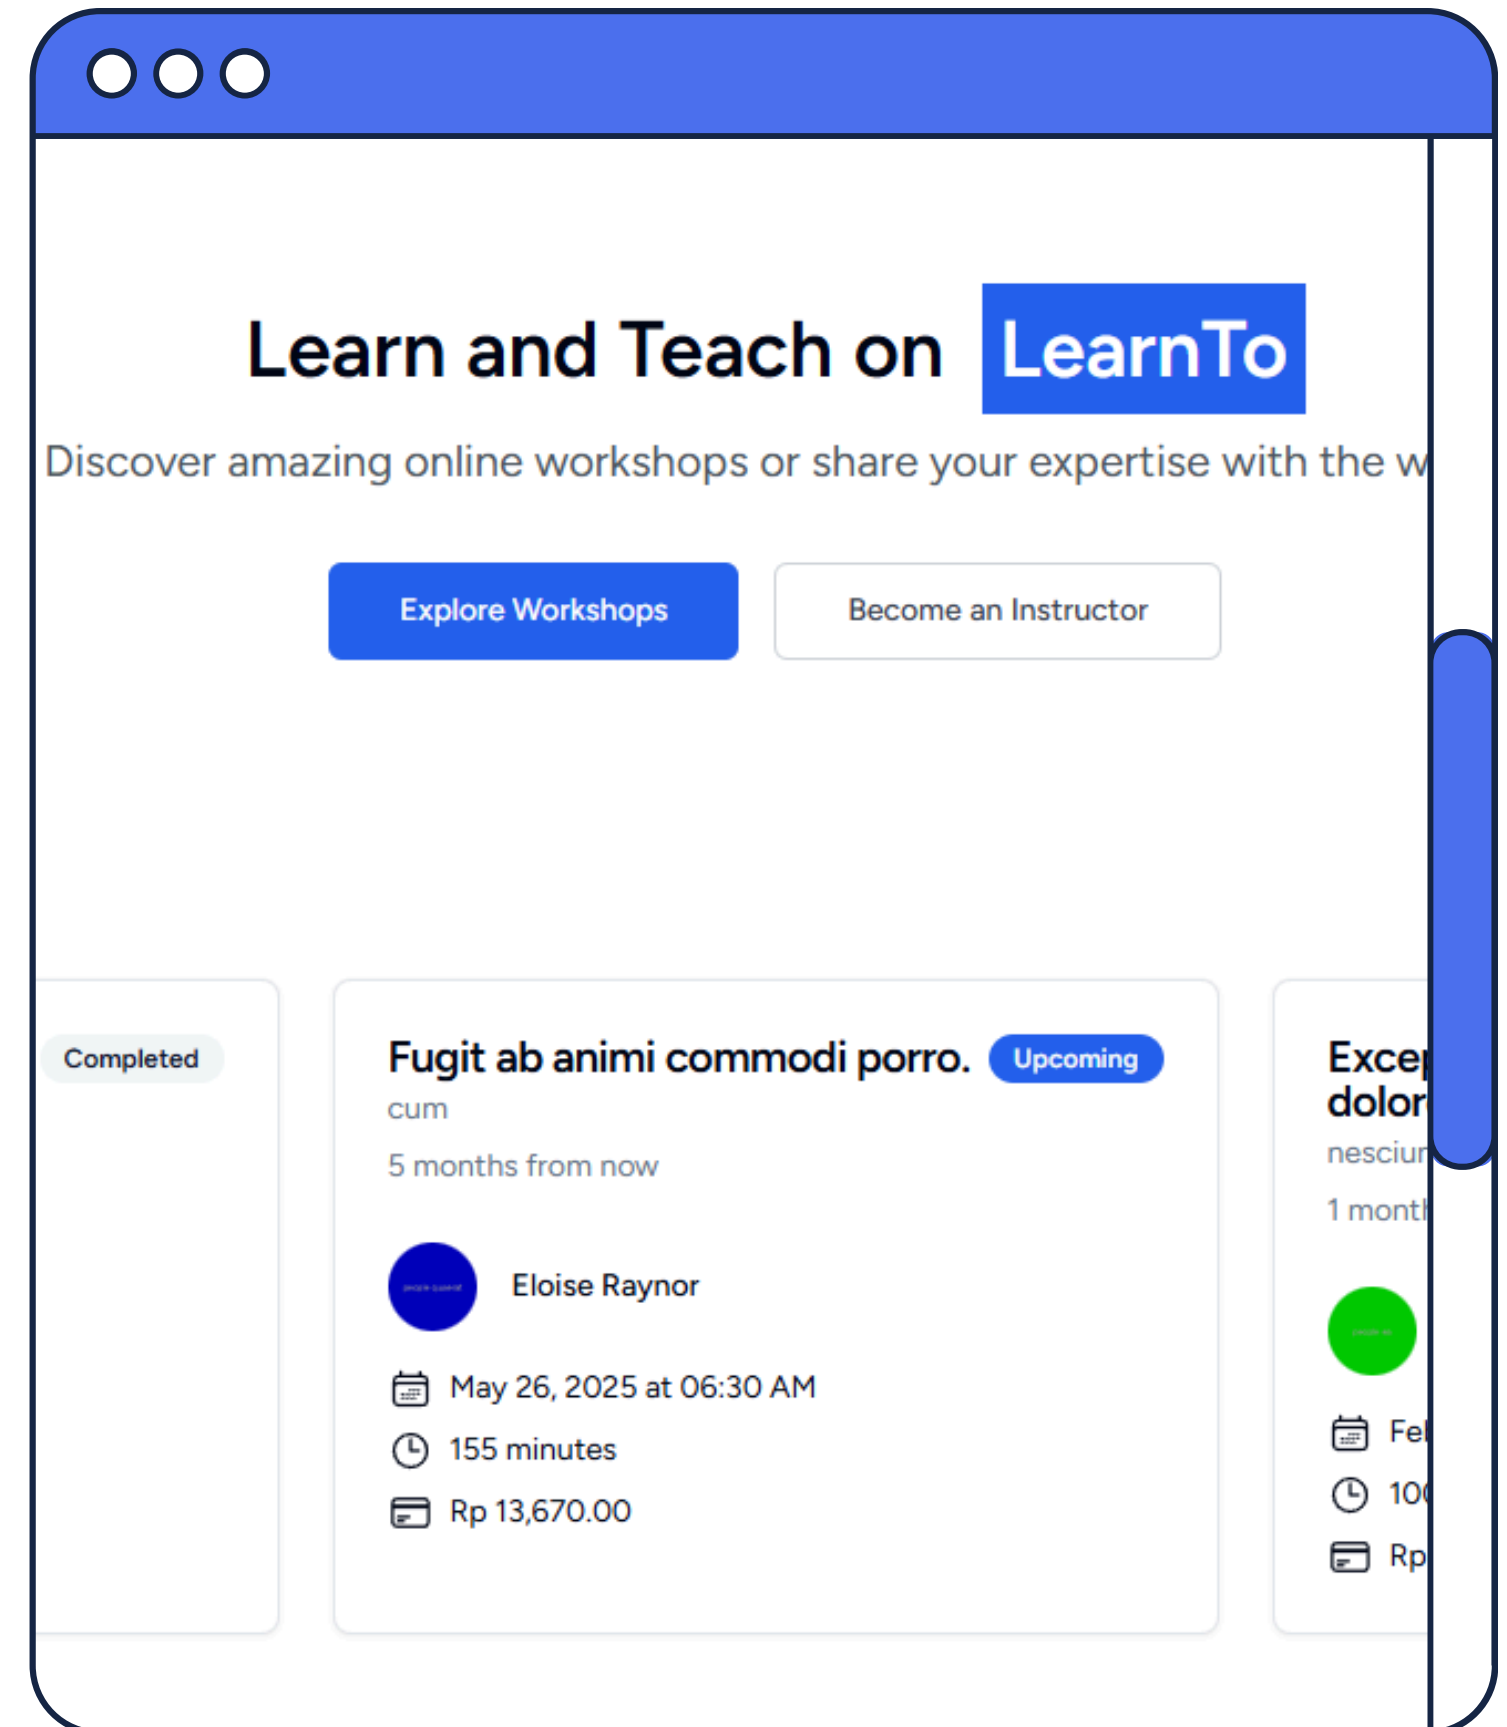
Learn and Teach on LearnTo

Discover amazing online workshops or share your expertise with the w

Explore Workshops

Become an Instructor

Completed

Fugit ab animi commodi porro.

Upcoming

cum

5 months from now

Eloise Raynor

May 26, 2025 at 06:30 AM

155 minutes

Rp 13,670.00

Exce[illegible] dolor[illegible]

nesciu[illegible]

1 mont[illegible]

Fe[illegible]

10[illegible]

Rp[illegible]